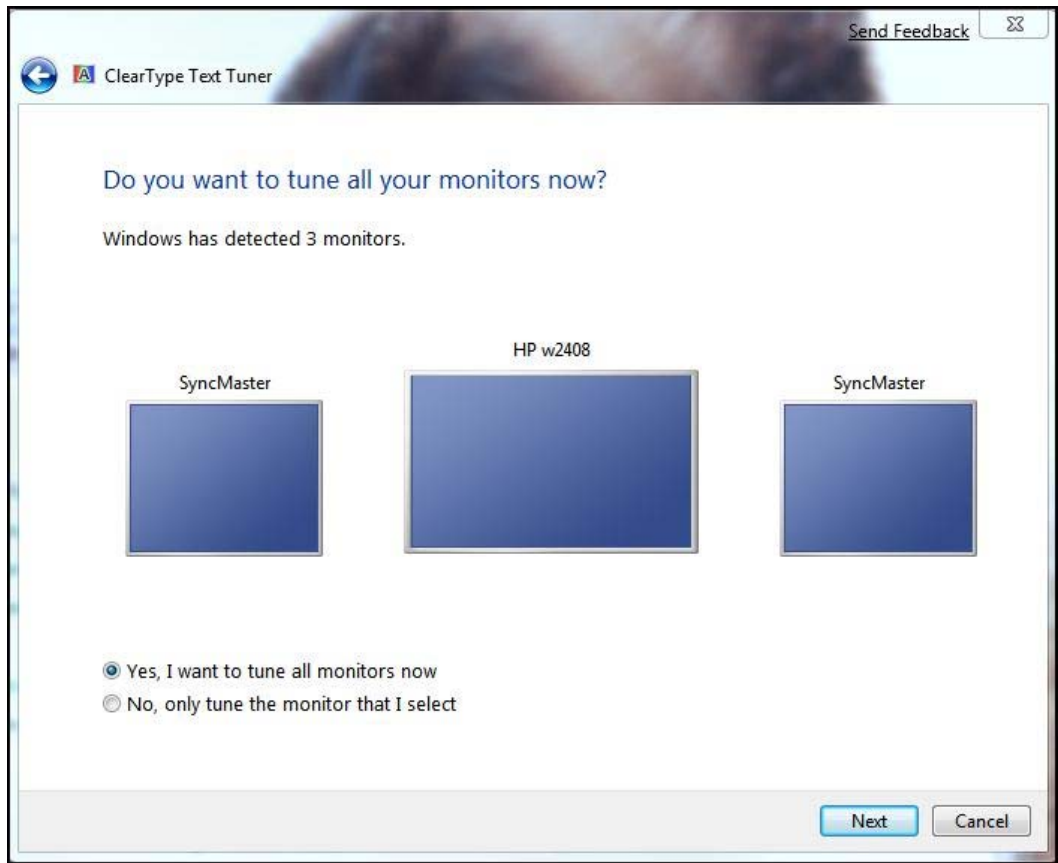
Send Feedback

ClearType Text Tuner

Do you want to tune all your monitors now?

Windows has detected 3 monitors.

SyncMaster

HP w2408

SyncMaster

Yes, I want to tune all monitors now
No, only tune the monitor that I select

Next
Cancel